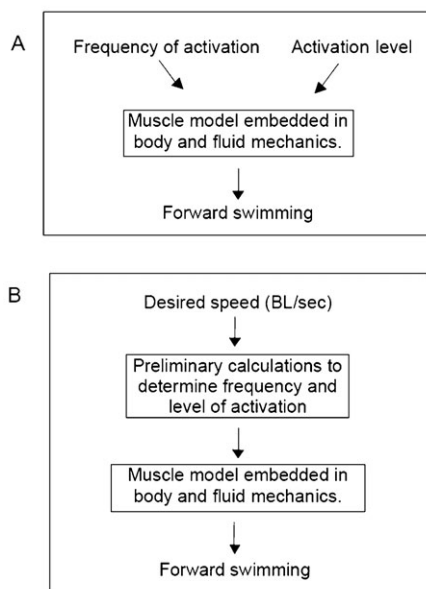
A

Frequency of activation

Activation level

Muscle model embedded in body and fluid mechanics.

Forward swimming

B

Desired speed (BL/sec)

Preliminary calculations to determine frequency and level of activation

Muscle model embedded in body and fluid mechanics.

Forward swimming